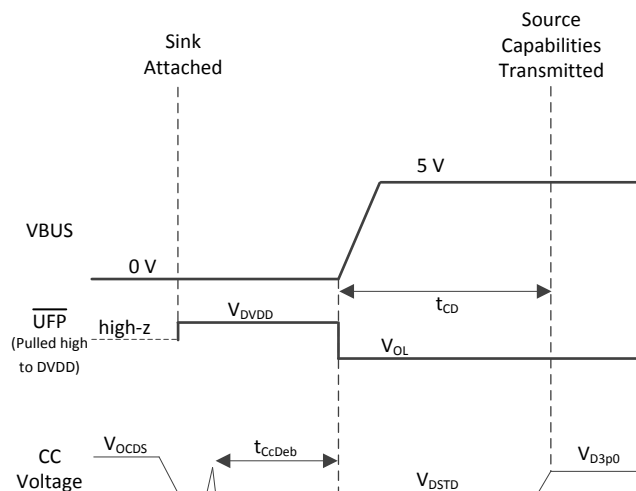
Sink Attached

Source Capabilities Transmitted

5 V

VBUS

0 V

$t_{CD}$

$\overline{UFP}$
(Pulled high to DVDD)

high-z

$V_{DVDD}$

$V_{OL}$

CC Voltage

$V_{OCDS}$

$t_{CcDeb}$

$V_{DSTD}$

$V_{D3p0}$